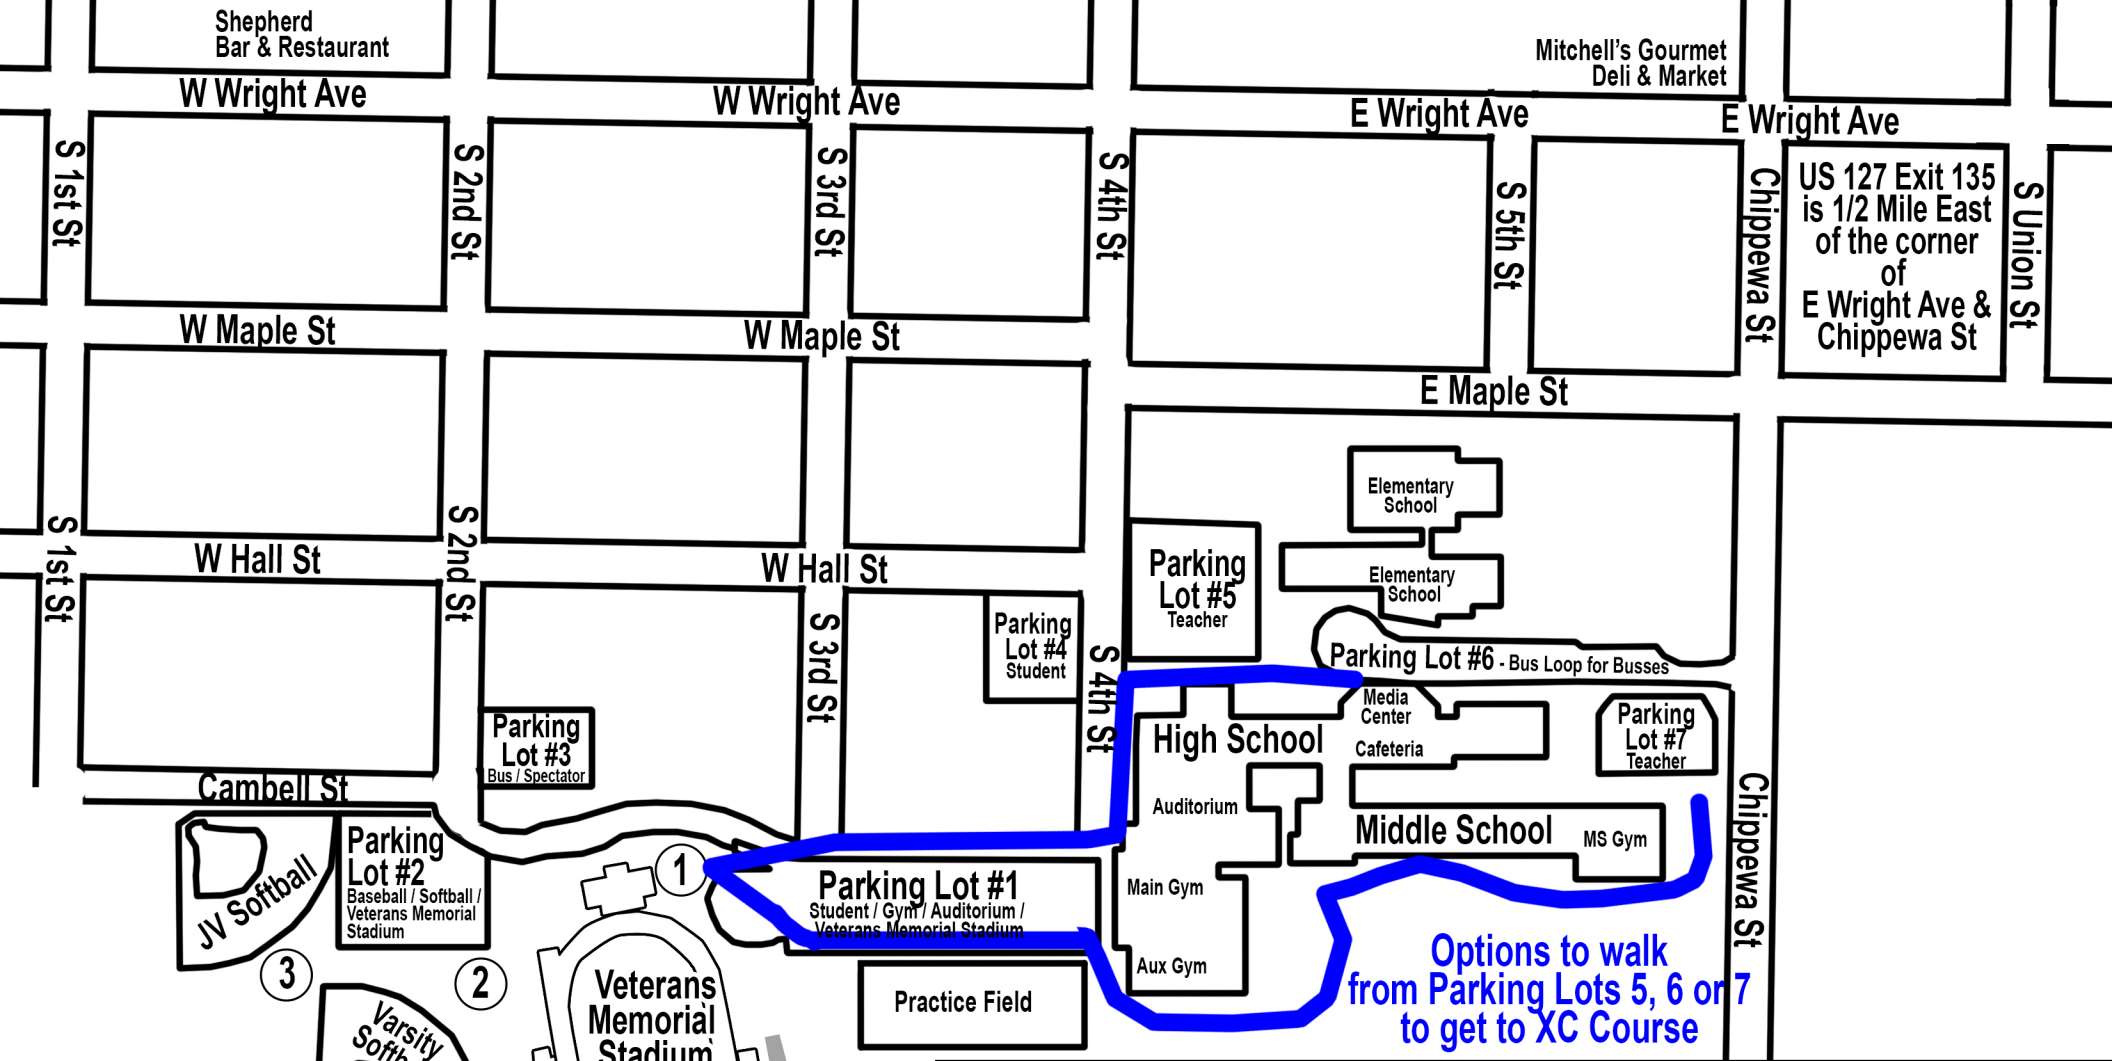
Shepherd Bar & Restaurant

Mitchell's Gourmet Deli & Market

W Wright Ave

W Wright Ave

E Wright Ave

E Wright Ave

S 1st St

S 2nd St

S 3rd St

S 4th St

S 5th St

Chippewa St

US 127 Exit 135 is 1/2 Mile East of the corner of E Wright Ave & Chippewa St

S Union St

W Maple St

W Maple St

E Maple St

Elementary School

Elementary School

S 1st St

S 2nd St

W Hall St

W Hall St

Parking Lot #5 Teacher

Parking Lot #4 Student

S 3rd St

S 4th St

Parking Lot #6 - Bus Loop for Busses

Media Center

High School

Cafeteria

Parking Lot #7 Teacher

Parking Lot #3 Bus / Spectator

Cambell St

Auditorium

Middle School

MS Gym

Chippewa St

Parking Lot #2 Baseball / Softball / Veterans Memorial Stadium

JV Softball

1

Parking Lot #1 Student / Gym / Auditorium / Veterans Memorial Stadium

Main Gym

Aux Gym

3

2

Varsity Soft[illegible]

Veterans Memorial Stadium

Practice Field

Options to walk from Parking Lots 5, 6 or 7 to get to XC Course